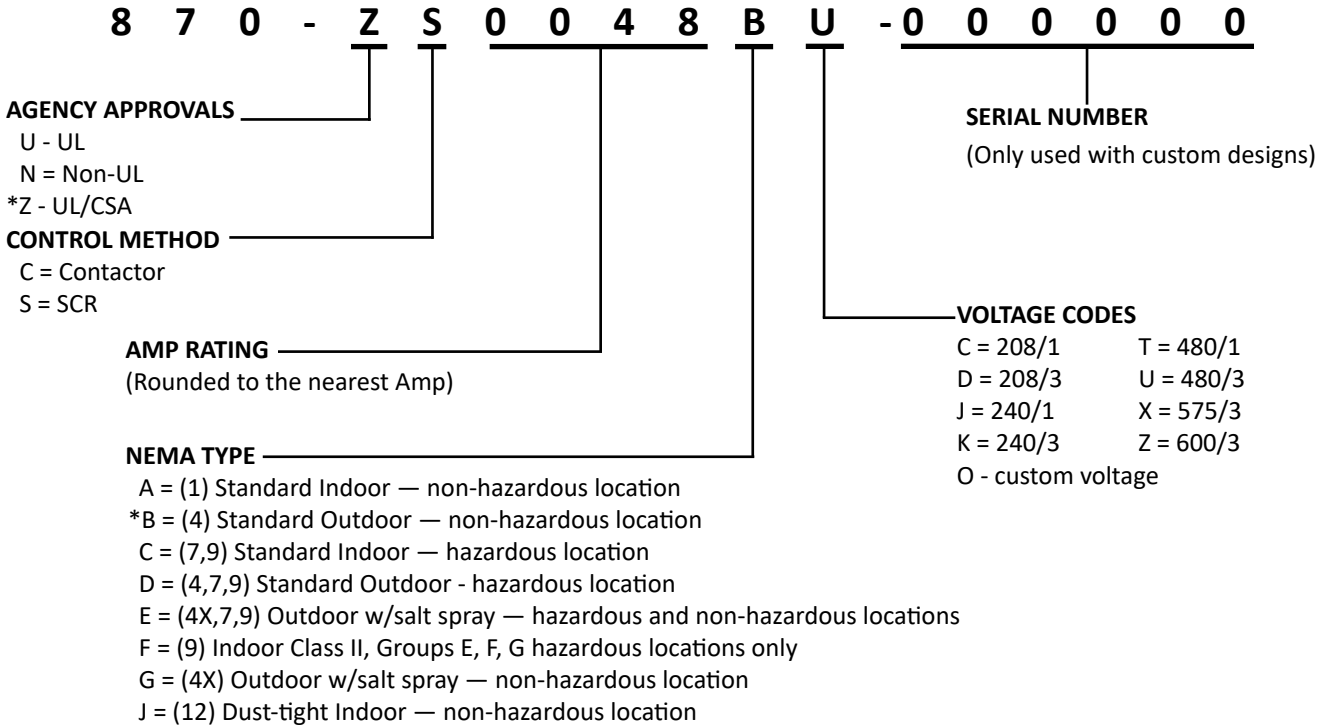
8 7 0 - Z S 0 0 4 8 B U - 0 0 0 0 0 0

AGENCY APPROVALS
U - UL
N = Non-UL
*Z - UL/CSA

CONTROL METHOD
C = Contactor
S = SCR

AMP RATING
(Rounded to the nearest Amp)

NEMA TYPE
A = (1) Standard Indoor — non-hazardous location
*B = (4) Standard Outdoor — non-hazardous location
C = (7,9) Standard Indoor — hazardous location
D = (4,7,9) Standard Outdoor - hazardous location
E = (4X,7,9) Outdoor w/salt spray — hazardous and non-hazardous locations
F = (9) Indoor Class II, Groups E, F, G hazardous locations only
G = (4X) Outdoor w/salt spray — non-hazardous location
J = (12) Dust-tight Indoor — non-hazardous location

SERIAL NUMBER
(Only used with custom designs)

VOLTAGE CODES
C = 208/1 T = 480/1
D = 208/3 U = 480/3
J = 240/1 X = 575/3
K = 240/3 Z = 600/3
O - custom voltage